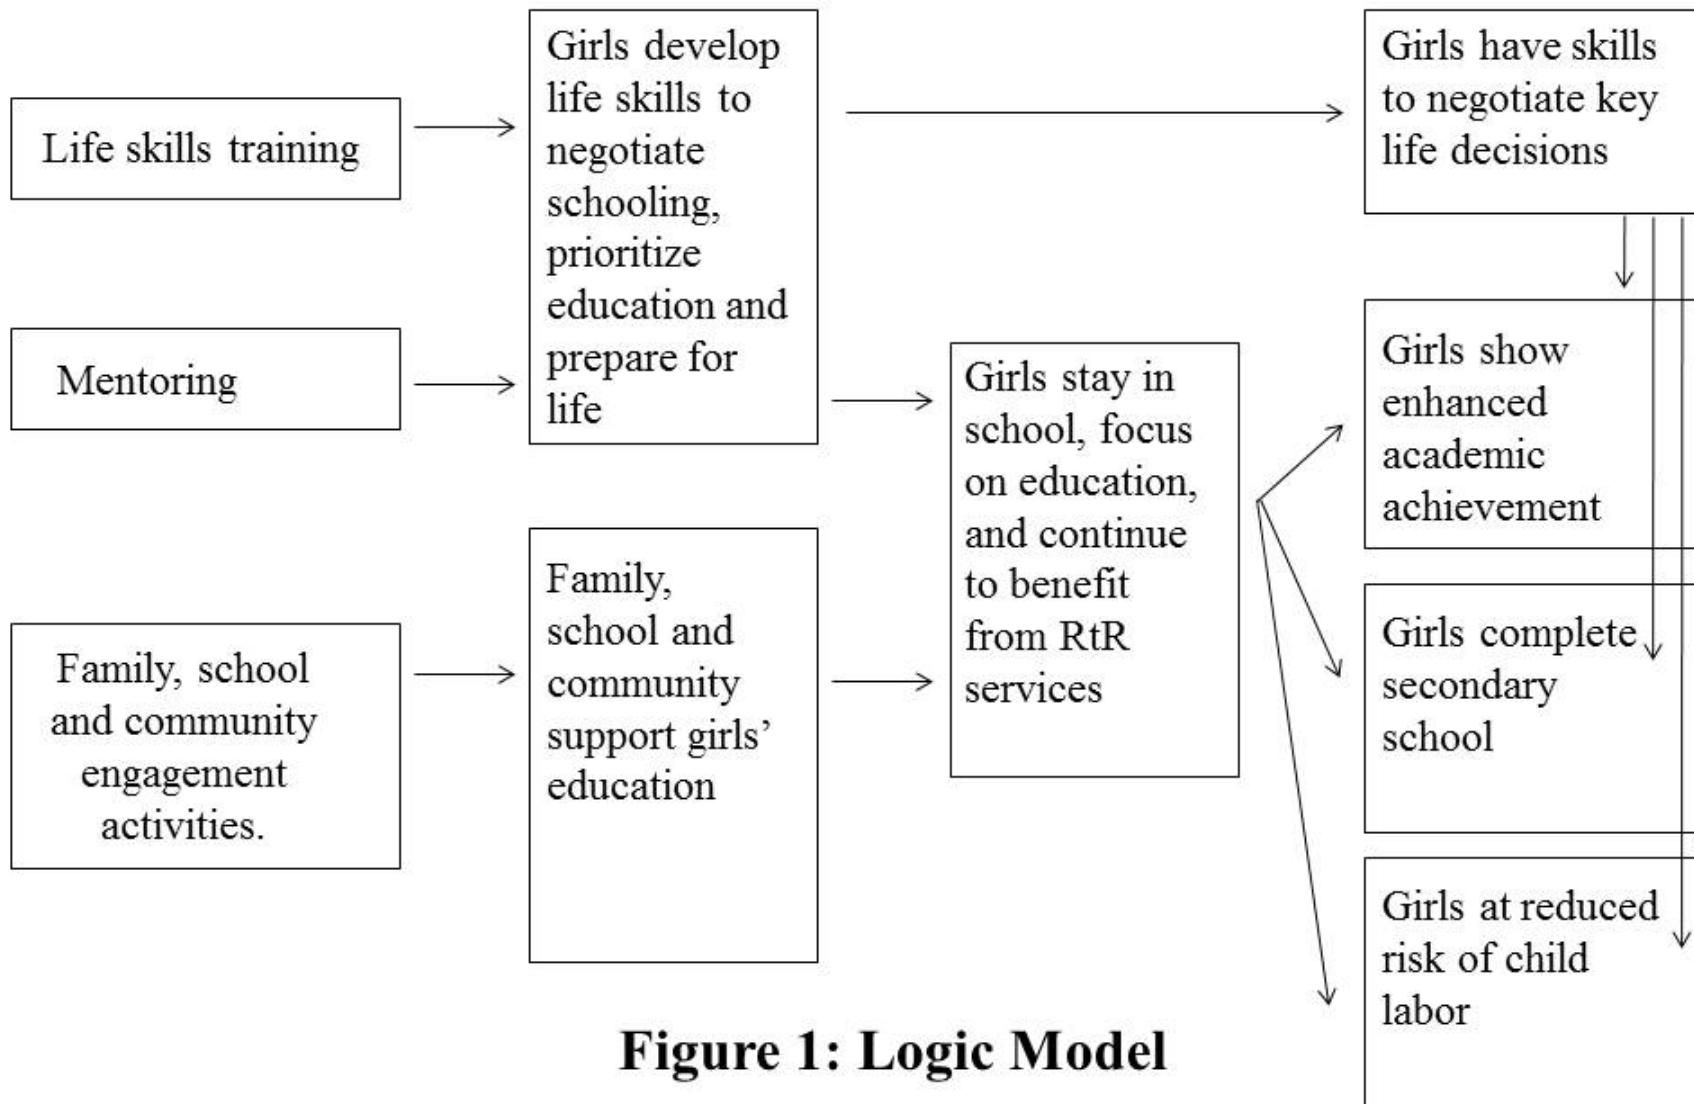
Life skills training

Mentoring

Family, school and community engagement activities.

Girls develop life skills to negotiate schooling, prioritize education and prepare for life

Family, school and community support girls' education

Girls stay in school, focus on education, and continue to benefit from RtR services

Girls have skills to negotiate key life decisions

Girls show enhanced academic achievement

Girls complete secondary school

Girls at reduced risk of child labor

Figure 1: Logic Model